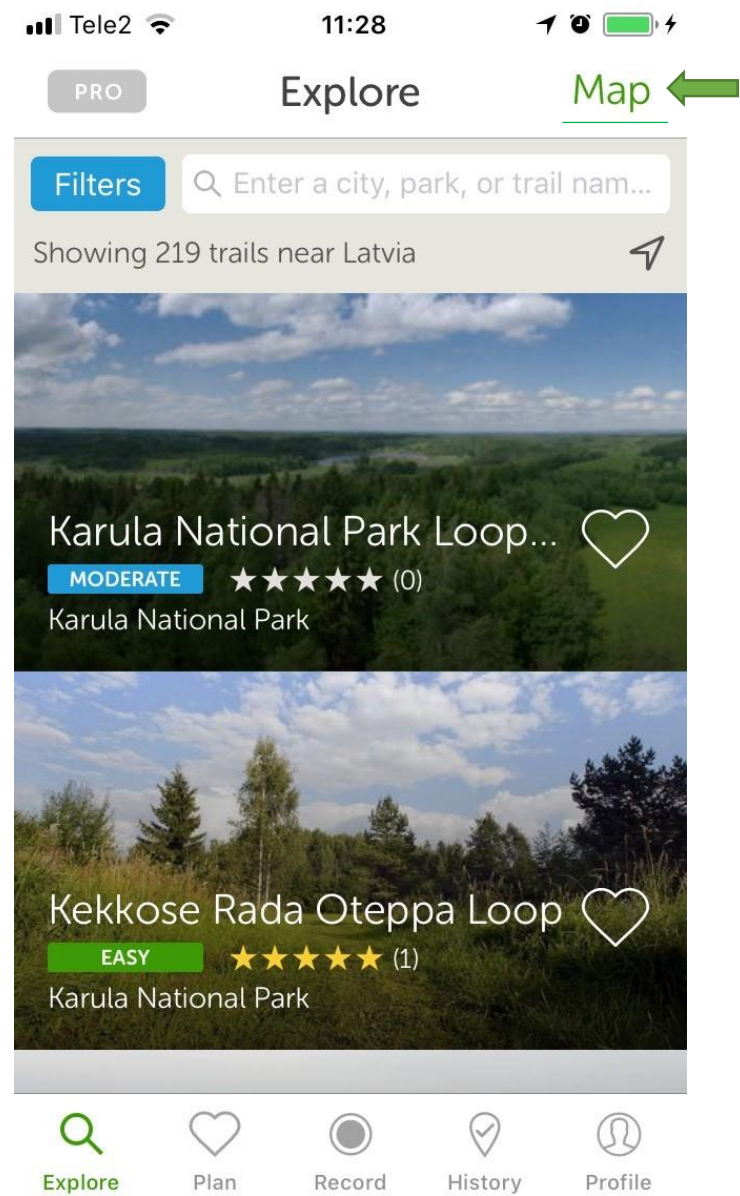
Tele2 11:28

PRO Explore Map

Filters Enter a city, park, or trail nam...

Showing 219 trails near Latvia

Karula National Park Loop...
MODERATE ★★★★★ (0)
Karula National Park

Kekkose Rada Oteppa Loop
EASY ★★★★★ (1)
Karula National Park

Explore Plan Record History Profile